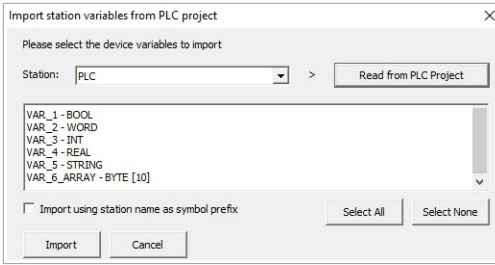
Import station variables from PLC project

Please select the device variables to import

Station: PLC > Read from PLC Project

VAR_1 - BOOL
VAR_2 - WORD
VAR_3 - INT
VAR_4 - REAL
VAR_5 - STRING
VAR_6_ARRAY - BYTE [10]

Import using station name as symbol prefix

Select All Select None

Import Cancel